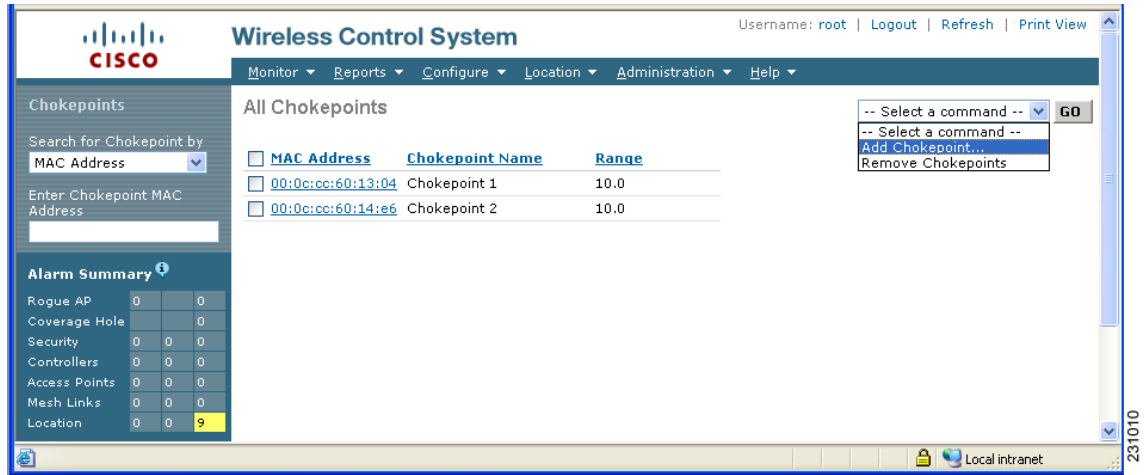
CISCO

Wireless Control System

Username: root | Logout | Refresh | Print View

Monitor ▼ Reports ▼ Configure ▼ Location ▼ Administration ▼ Help ▼

Chokepoints

Search for Chokepoint by
MAC Address

Enter Chokepoint MAC Address

Alarm Summary

| | | | |
|---|---|---|---|
| Rogue AP | 0 | | 0 |
| Coverage Hole | | | 0 |
| Security | 0 | 0 | 0 |
| Controllers | 0 | 0 | 0 |
| Access Points | 0 | 0 | 0 |
| Mesh Links | 0 | 0 | 0 |
| Location | 0 | 0 | 9 |

All Chokepoints

-- Select a command -- GO
-- Select a command --
Add Chokepoint...
Remove Chokepoints

| MAC Address | Chokepoint Name | Range |
|---|---|---|
| 00:0c:cc:60:13:04 | Chokepoint 1 | 10.0 |
| 00:0c:cc:60:14:e6 | Chokepoint 2 | 10.0 |

Local intranet

231010